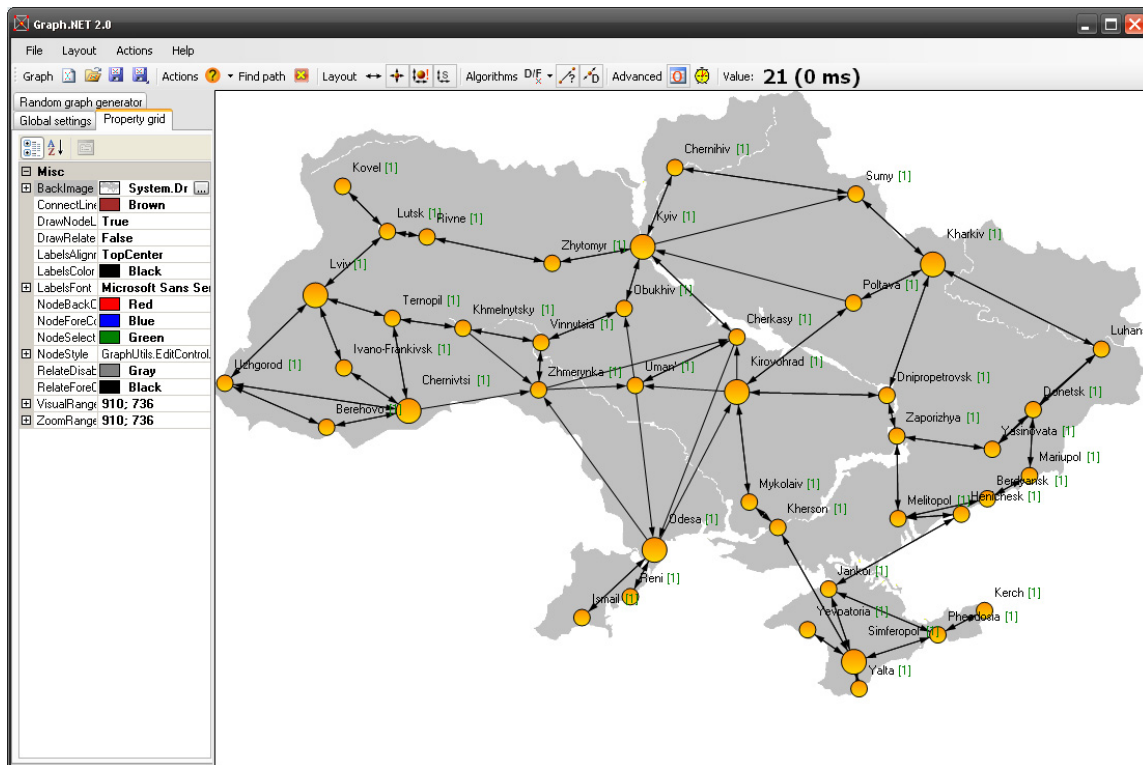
Graph.NET 2.0

File Layout Actions Help

Graph Actions Find path Layout Algorithms D/F Advanced Value: 21 (0 ms)

Random graph generator
Global settings Property grid

| Misc | |
|---|---|
| BackImage | System.Dr |
| ConnectLine | Brown |
| DrawNodeL | True |
| DrawRelate | False |
| LabelsAlignr | TopCenter |
| LabelsColor | Black |
| LabelsFont | Microsoft Sans Ser |
| NodeBackC | Red |
| NodeForeCo | Blue |
| NodeSelect | Green |
| NodeStyle | GraphUtils.EditControl. |
| RelateDisab | Gray |
| RelateForeC | Black |
| VisualRange | 910; 736 |
| ZoomRange | 910; 736 |

Chernihiv [1]
Sumy [1]
Kovel [1]
Lutsk [1]
Rivne [1]
Kyiv [1]
Zhytomyr [1]
Kharkiv [1]
Lviv [1]
Poltava [1]
Obukhiv [1]
Ternopil [1]
Khmelnytsky [1]
Vinnytsia [1]
Cherkasy [1]
Luhan
Ivano-Frankivsk [1]
Uzhgorod [1]
Zhmerynka [1]
Uman' [1]
Kirovohrad [1]
Chernivtsi [1]
Dnipropetrovsk [1]
Berehovo [1]
Donetsk [1]
Zaporizhya [1]
Yasinovata [1]
Mariupol [1]
Berdyansk [1]
Mykolaiv [1]
Henichesk [1]
Melitopol [1]
Kherson [1]
Odesa [1]
Reni [1]
Jankoi [1]
Ismail [1]
Kerch [1]
Yevpatoria [1]
Pheodosia [1]
Simferopol [1]
Yalta [1]